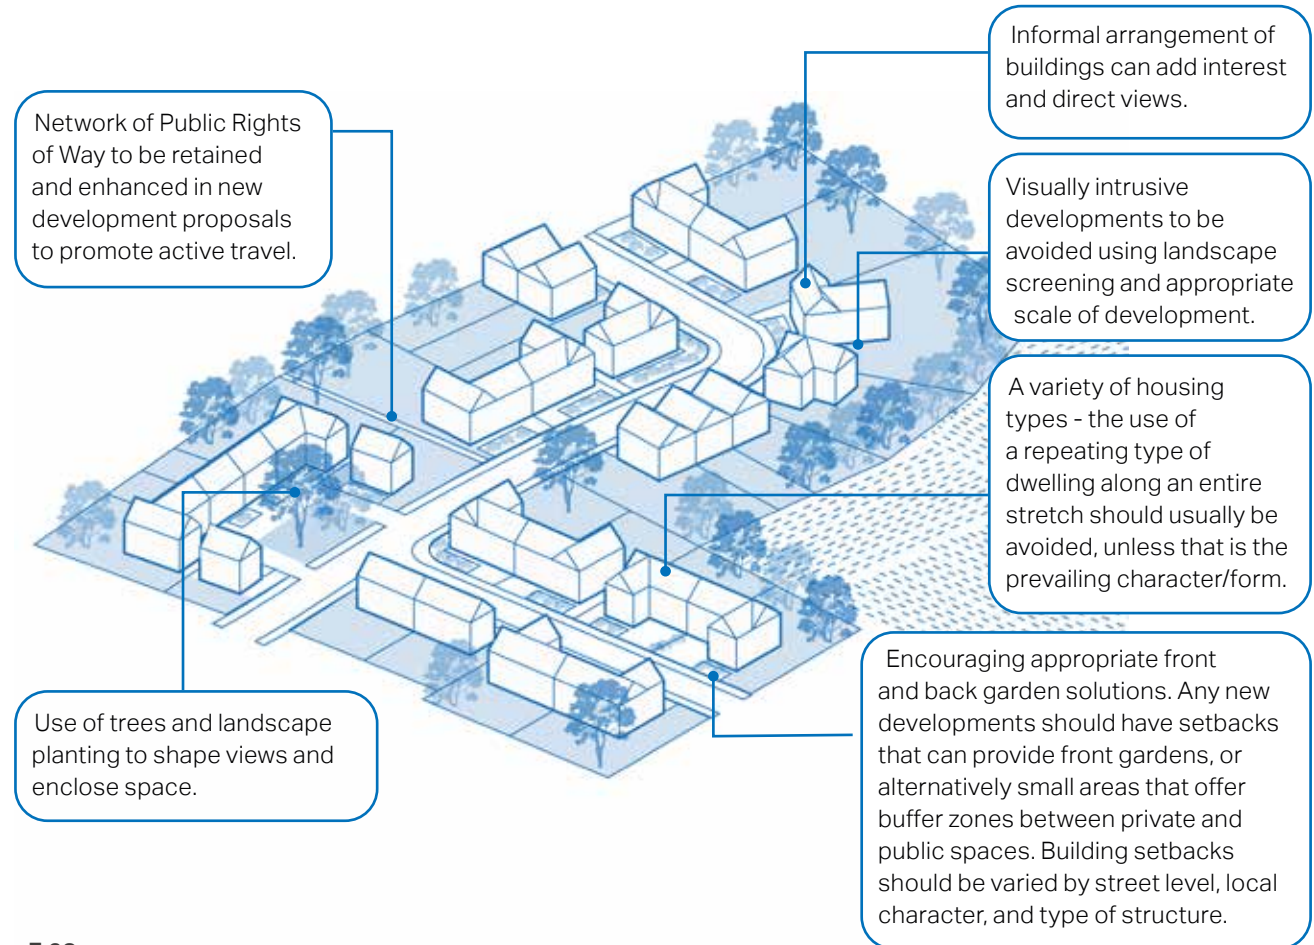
Network of Public Rights of Way to be retained and enhanced in new development proposals to promote active travel.

Informal arrangement of buildings can add interest and direct views.

Visually intrusive developments to be avoided using landscape screening and appropriate scale of development.

A variety of housing types - the use of a repeating type of dwelling along an entire stretch should usually be avoided, unless that is the prevailing character/form.

Use of trees and landscape planting to shape views and enclose space.

Encouraging appropriate front and back garden solutions. Any new developments should have setbacks that can provide front gardens, or alternatively small areas that offer buffer zones between private and public spaces. Building setbacks should be varied by street level, local character, and type of structure.

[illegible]